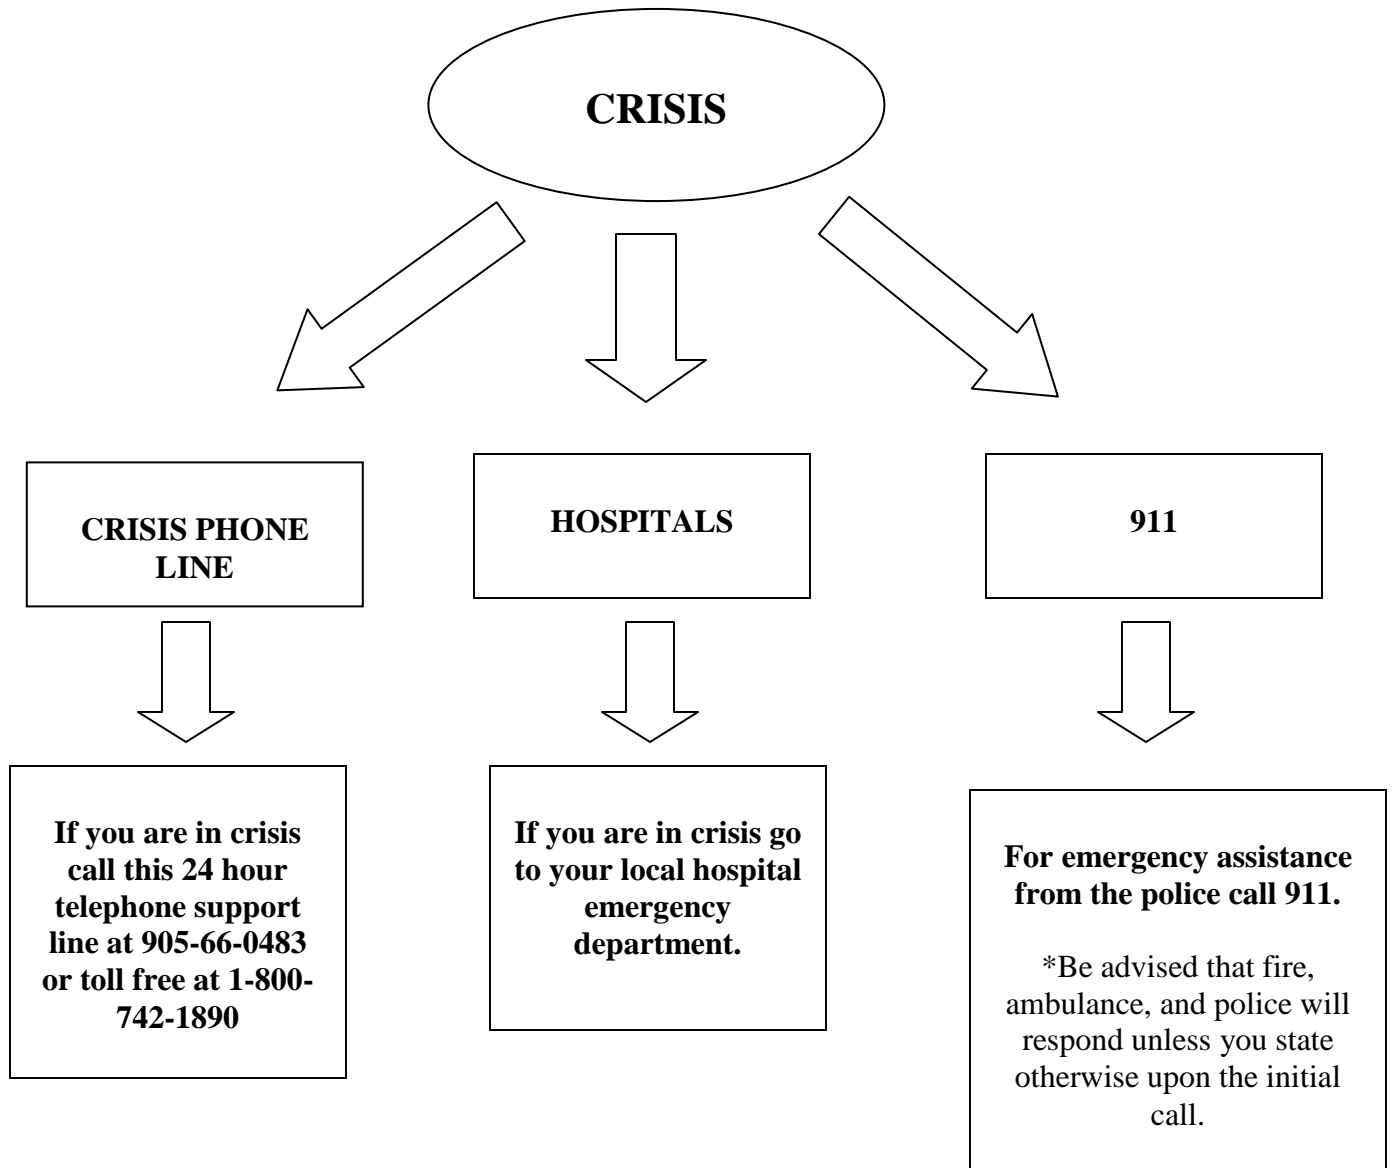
CRISIS

CRISIS PHONE LINE

HOSPITALS

911

If you are in crisis call this 24 hour telephone support line at 905-66-0483 or toll free at 1-800-742-1890

If you are in crisis go to your local hospital emergency department.

For emergency assistance from the police call 911.

*Be advised that fire, ambulance, and police will respond unless you state otherwise upon the initial call.